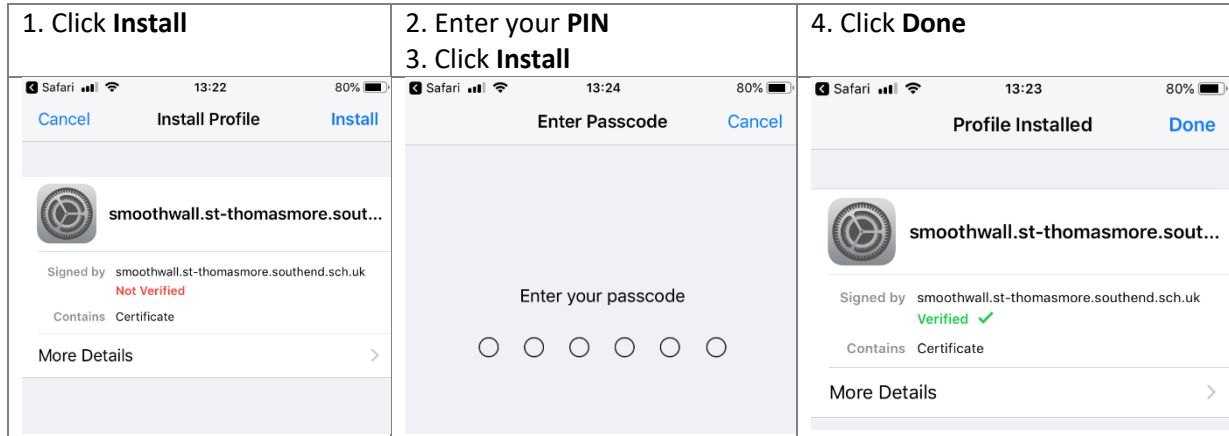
| 1. Click **Install** | 2. Enter your **PIN**<br>3. Click **Install** | 4. Click **Done** |
|---|---|---|
| Safari 13:22 80%<br>Cancel Install Profile Install<br>smoothwall.st-thomasmore.south...<br>Signed by smoothwall.st-thomasmore.southend.sch.uk<br>Not Verified<br>Contains Certificate<br>More Details | Safari 13:24 80%<br>Enter Passcode Cancel<br>Enter your passcode | Safari 13:23 80%<br>Profile Installed Done<br>smoothwall.st-thomasmore.sout...<br>Signed by smoothwall.st-thomasmore.southend.sch.uk<br>Verified ✓<br>Contains Certificate<br>More Details |